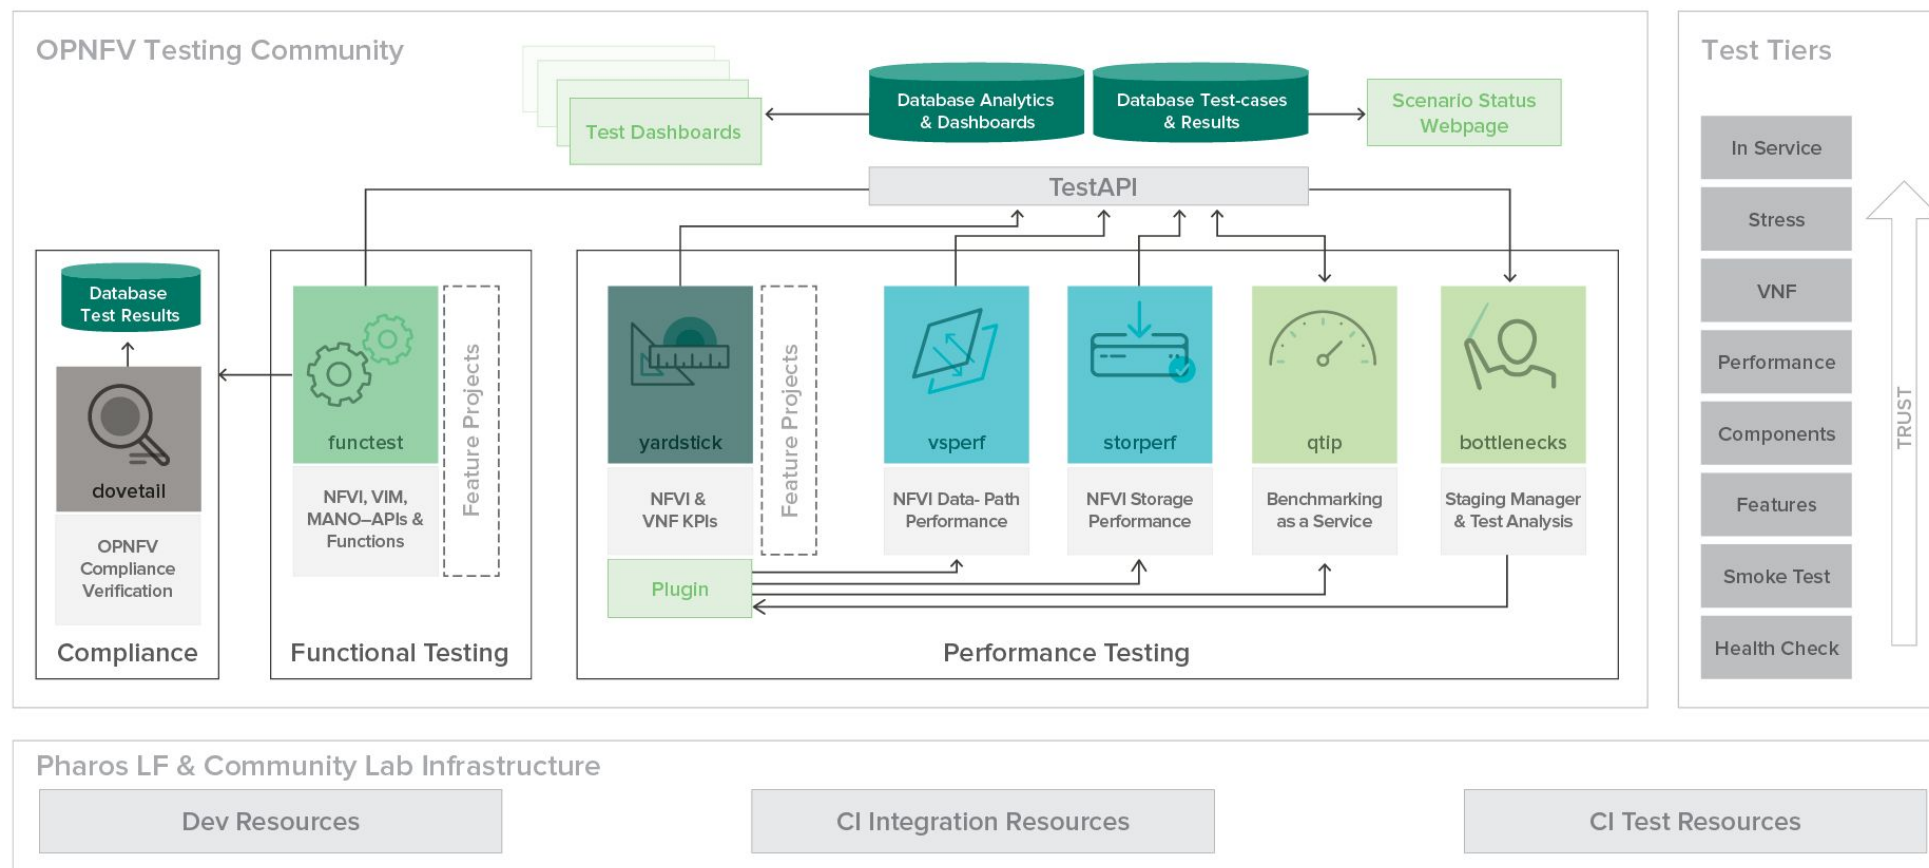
OPNFV Testing Community

Test Dashboards

Database Analytics & Dashboards

Database Test-cases & Results

Scenario Status Webpage

TestAPI

Database Test Results

dovetail

OPNFV Compliance Verification

Compliance

functest

NFVI, VIM, MANO–APIs & Functions

Feature Projects

Functional Testing

yardstick

NFVI & VNF KPIs

Feature Projects

vsperf

NFVI Data- Path Performance

storperf

NFVI Storage Performance

qtip

Benchmarking as a Service

bottlenecks

Staging Manager & Test Analysis

Plugin

Performance Testing

Test Tiers

In Service

Stress

VNF

Performance

Components

Features

Smoke Test

Health Check

TRUST

Pharos LF & Community Lab Infrastructure

Dev Resources

CI Integration Resources

CI Test Resources